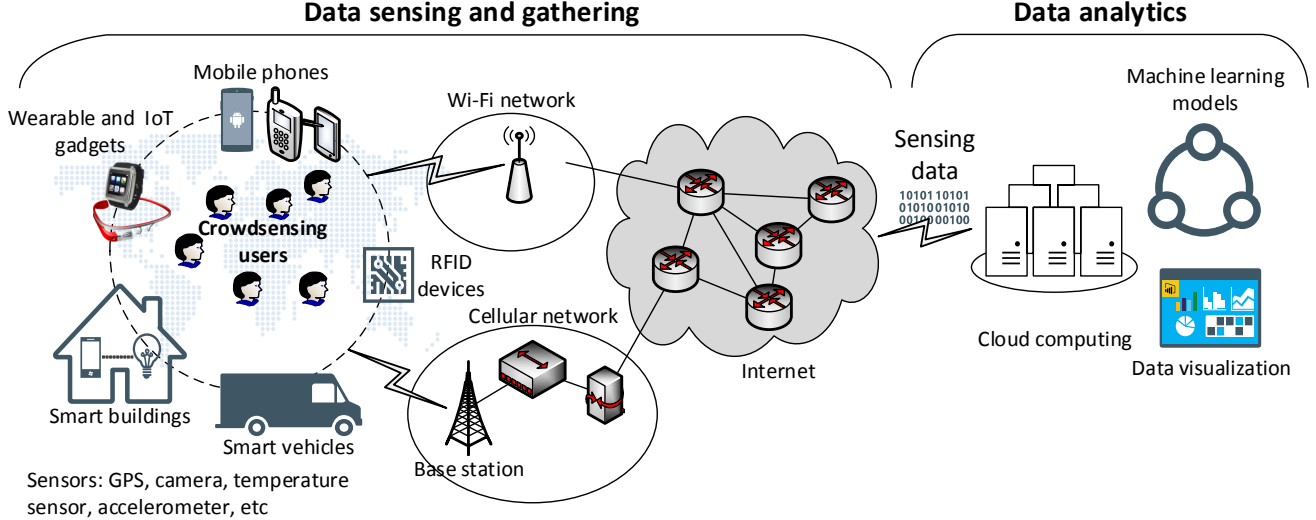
Data sensing and gathering

Data analytics

Mobile phones

Wearable and IoT gadgets

Wi-Fi network

Machine learning models

Sensing data

10101 10101
01010 01010
0010 000100

Crowdsensing users

RFID devices

Cellular network

Smart buildings

Smart vehicles

Base station

Internet

Cloud computing

Data visualization

Sensors: GPS, camera, temperature sensor, accelerometer, etc